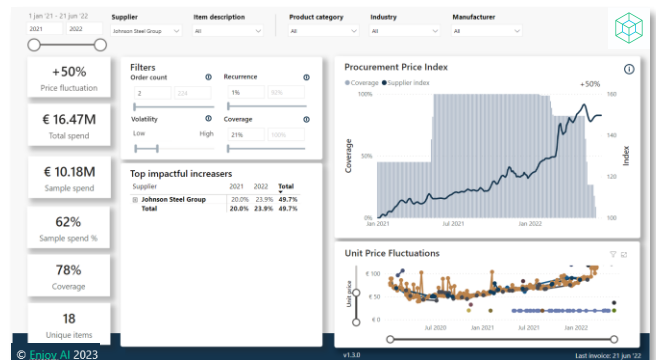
1 jan '21 - 21 jun '22
2021 2022
Supplier
Johnson Steel Group
Item description
All
Product category
All
Industry
All
Manufacturer
All

+50%
Price fluctuation

€ 16.47M
Total spend

€ 10.18M
Sample spend

62%
Sample spend %

78%
Coverage

18
Unique items

Filters
Order count
2 224
Recurrence
1% 50%
Volatility
Low High
Coverage
21% 100%

Top impactful increasers
| Supplier | 2021 | 2022 | Total |
|---|---|---|---|
| Johnson Steel Group | 20.0% | 23.9% | 49.7% |
| Total | 20.0% | 23.9% | 49.7% |

Procurement Price Index
Coverage Supplier index
+50%
100%
50%
0%
Coverage
160
140
120
100
Index
Jan 2021 Jul 2021 Jan 2022

Unit Price Fluctuations
€ 100
€ 50
€ 0
Unit price
Jul 2020 Jan 2021 Jul 2021 Jan 2022

© Enjoy AI 2023
v1.3.0
Last invoice: 21 jun '22